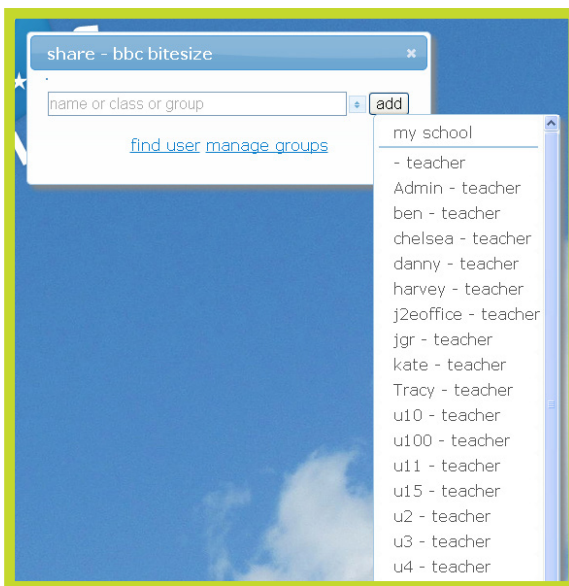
share - bbc bitesize

×

name or class or group

add

find user manage groups

my school

- teacher
Admin - teacher
ben - teacher
chelsea - teacher
danny - teacher
harvey - teacher
j2eoffice - teacher
jgr - teacher
kate - teacher
Tracy - teacher
u10 - teacher
u100 - teacher
u11 - teacher
u15 - teacher
u2 - teacher
u3 - teacher
u4 - teacher